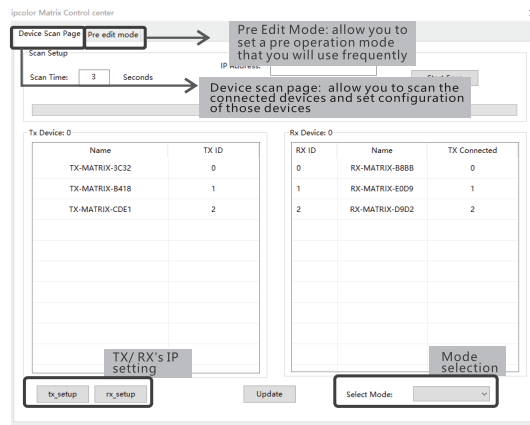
ipcolor Matrix Control center

Device Scan Page | Pre edit mode

Pre Edit Mode: allow you to set a pre operation mode that you will use frequently

Scan Setup

IP Address:

Scan Time: 3 Seconds

Start Scan

Device scan page: allow you to scan the connected devices and set configuration of those devices

Tx Device: 0

| Name | TX ID |
|---|---|
| TX-MATRIX-3C32 | 0 |
| TX-MATRIX-B418 | 1 |
| TX-MATRIX-CDE1 | 2 |

Rx Device: 0

| RX ID | Name | TX Connected |
|---|---|---|
| 0 | RX-MATRIX-B8BB | 0 |
| 1 | RX-MATRIX-E0D9 | 1 |
| 2 | RX-MATRIX-D9D2 | 2 |

TX/ RX's IP setting

tx_setup | rx_setup

Update

Mode selection

Select Mode: